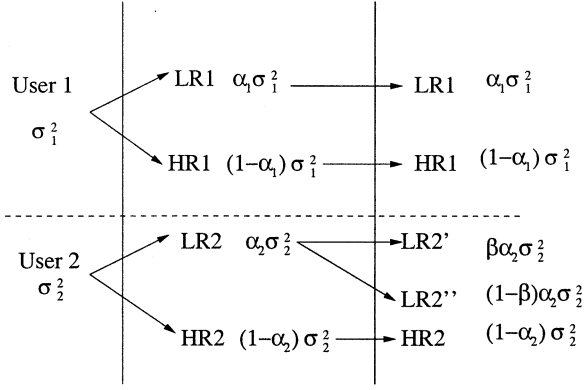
User 1
$\sigma_1^2$

LR1 $\alpha_1\sigma_1^2$
HR1 $(1-\alpha_1)\sigma_1^2$

LR1 $\alpha_1\sigma_1^2$
HR1 $(1-\alpha_1)\sigma_1^2$

User 2
$\sigma_2^2$

LR2 $\alpha_2\sigma_2^2$
HR2 $(1-\alpha_2)\sigma_2^2$

LR2' $\beta\alpha_2\sigma_2^2$
LR2'' $(1-\beta)\alpha_2\sigma_2^2$
HR2 $(1-\alpha_2)\sigma_2^2$